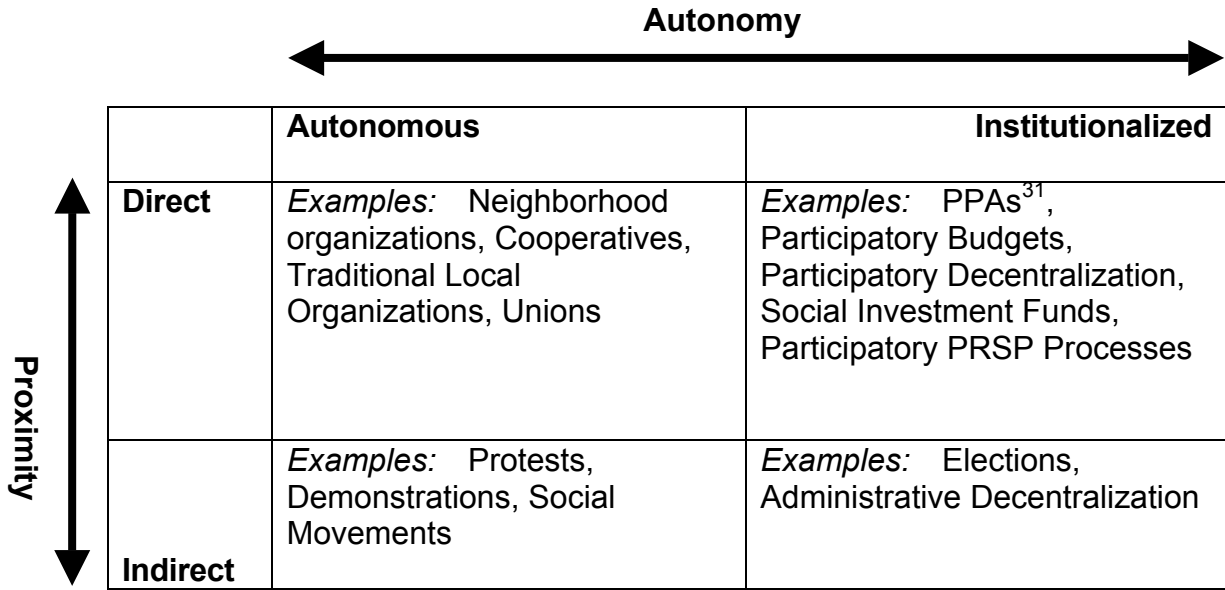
Autonomy

Proximity

| | Autonomous | Institutionalized |
|---|---|---|
| Direct | *Examples:* Neighborhood organizations, Cooperatives, Traditional Local Organizations, Unions | *Examples:* PPAs$^{31}$, Participatory Budgets, Participatory Decentralization, Social Investment Funds, Participatory PRSP Processes |
| Indirect | *Examples:* Protests, Demonstrations, Social Movements | *Examples:* Elections, Administrative Decentralization |